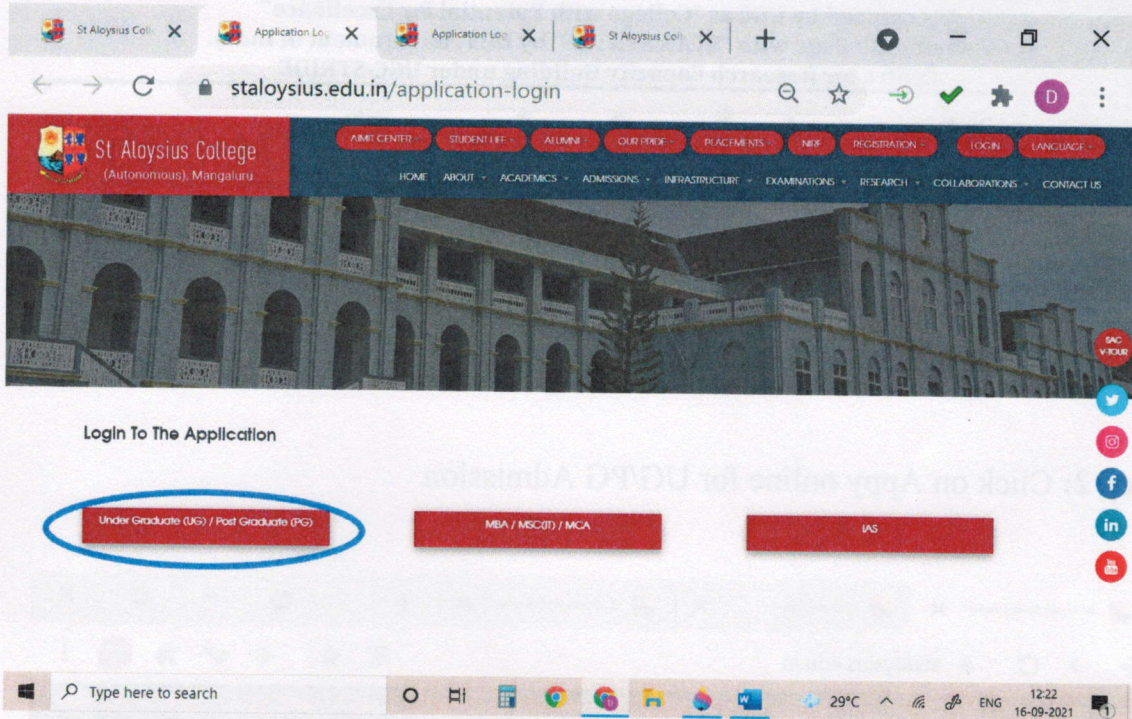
St Aloysius Coll ✕ Application Lo ✕ Application Lo ✕ St Aloysius Coll ✕ +

staloysius.edu.in/application-login

D

St Aloysius College
(Autonomous), Mangaluru

AIMIT CENTER STUDENT LIFE ALUMNI OUR PRIDE PLACEMENTS NIRF REGISTRATION LOGIN LANGUAGE

HOME ABOUT ACADEMICS ADMISSIONS INFRASTRUCTURE EXAMINATIONS RESEARCH COLLABORATIONS CONTACT US

SAC V-TOUR

Login To The Application

Under Graduate (UG) / Post Graduate (PG)

MBA / MSC(IT) / MCA

IAS

Type here to search

29°C ENG 12:22 16-09-2021